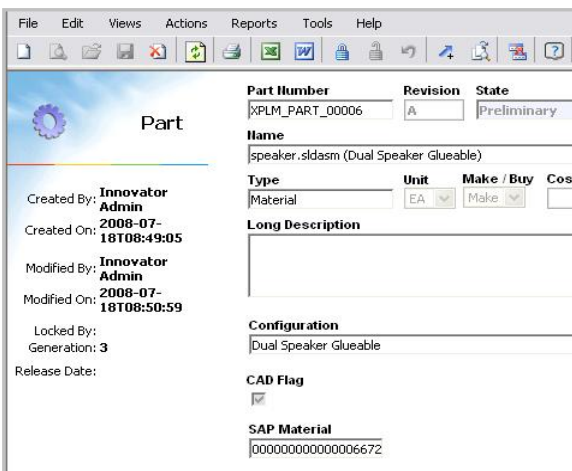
File Edit Views Actions Reports Tools Help

Part

Created By: Innovator Admin
Created On: 2008-07-18T08:49:05
Modified By: Innovator Admin
Modified On: 2008-07-18T08:50:59
Locked By:
Generation: 3
Release Date:

Part Number
XPLM_PART_00006
Revision
A
State
Preliminary
Name
speaker.sldasm (Dual Speaker Glueable)
Type
Material
Unit
EA
Make / Buy
Make
Cos
Long Description
Configuration
Dual Speaker Glueable
CAD Flag
SAP Material
000000000000006672